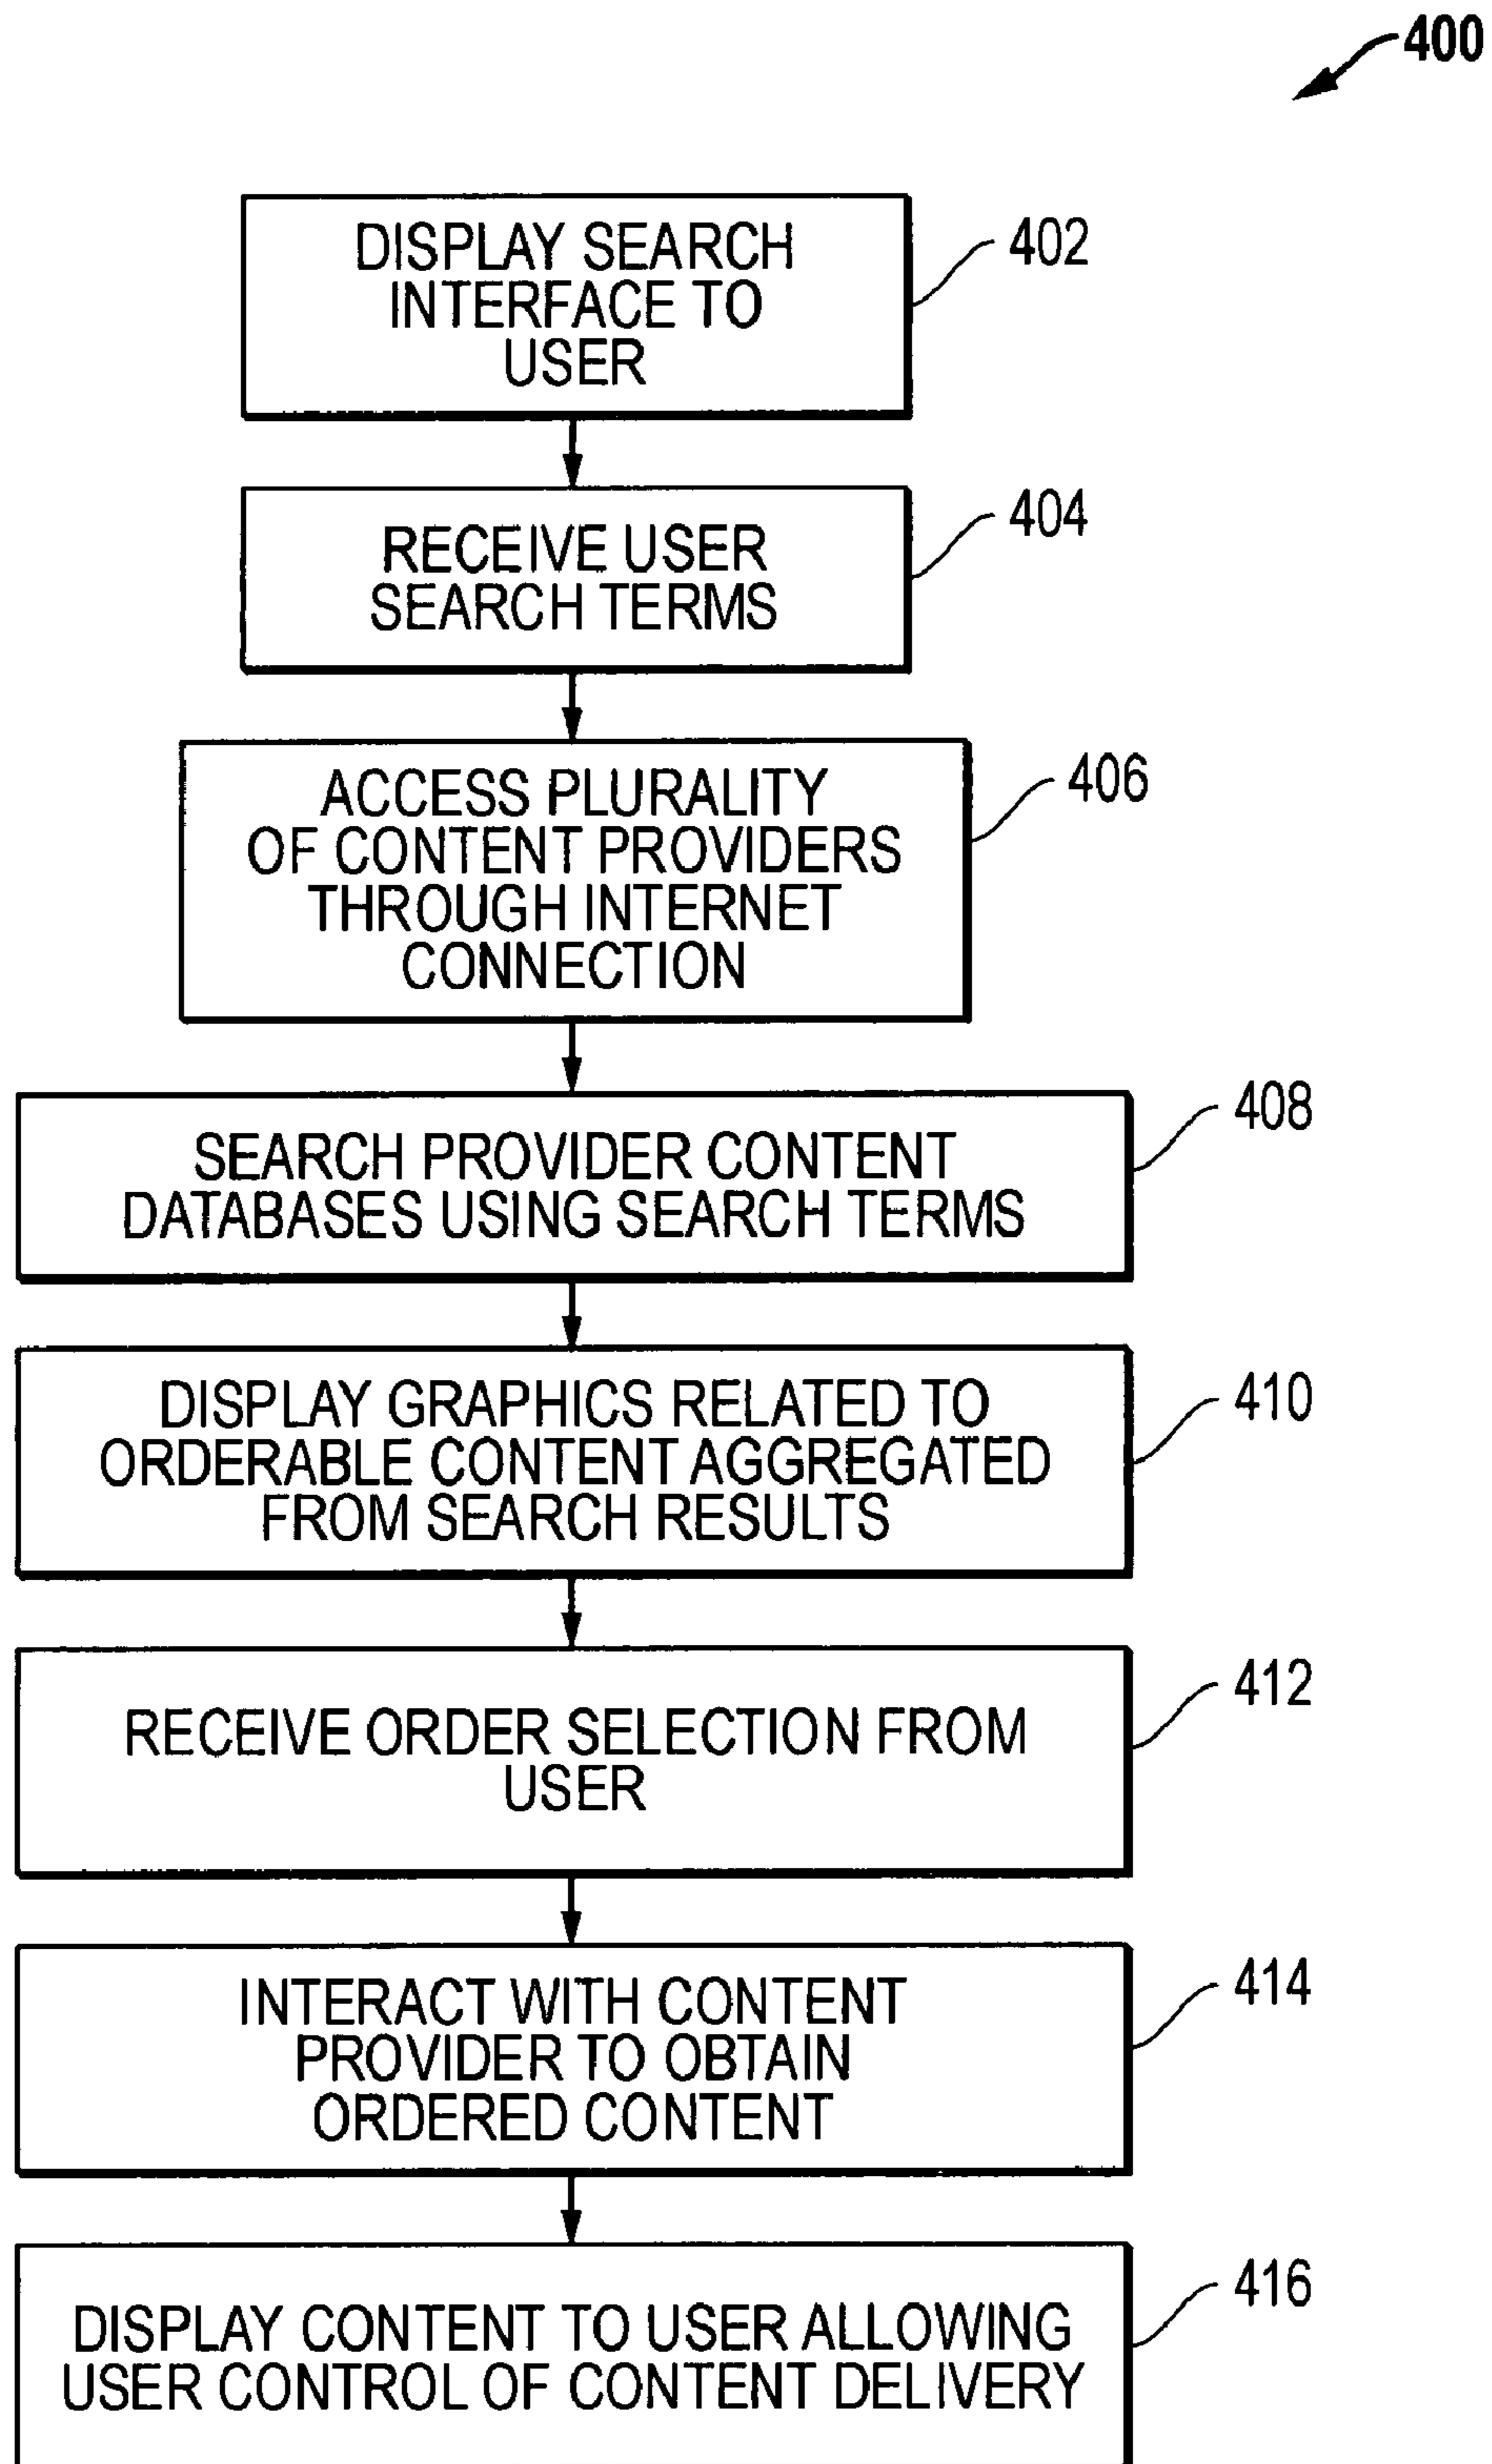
400

DISPLAY SEARCH INTERFACE TO USER

402

RECEIVE USER SEARCH TERMS

404

ACCESS PLURALITY OF CONTENT PROVIDERS THROUGH INTERNET CONNECTION

406

SEARCH PROVIDER CONTENT DATABASES USING SEARCH TERMS

408

DISPLAY GRAPHICS RELATED TO ORDERABLE CONTENT AGGREGATED FROM SEARCH RESULTS

410

RECEIVE ORDER SELECTION FROM USER

412

INTERACT WITH CONTENT PROVIDER TO OBTAIN ORDERED CONTENT

414

DISPLAY CONTENT TO USER ALLOWING USER CONTROL OF CONTENT DELIVERY

416